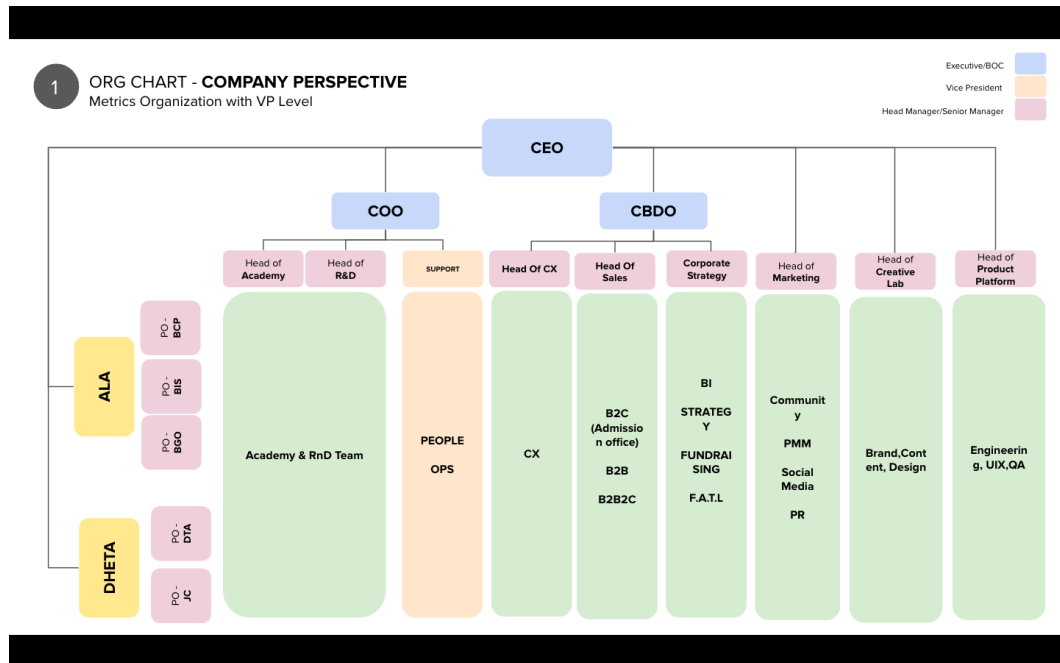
1

ORG CHART - COMPANY PERSPECTIVE
Metrics Organization with VP Level

Executive/BOC
Vice President
Head Manager/Senior Manager

CEO

COO

CBDO

Head of Academy

Head of R&D

SUPPORT

Head Of CX

Head Of Sales

Corporate Strategy

Head of Marketing

Head of Creative Lab

Head of Product Platform

ALA

PO - BCP

PO - BIS

PO - BGO

DHETA

PO - DTA

PO - JC

Academy & RnD Team

PEOPLE

OPS

CX

B2C (Admission office)

B2B

B2B2C

BI

STRATEGY

FUNDRAISING

F.A.T.L

Community

PMM

Social Media

PR

Brand,Content, Design

Engineering, UIX,QA